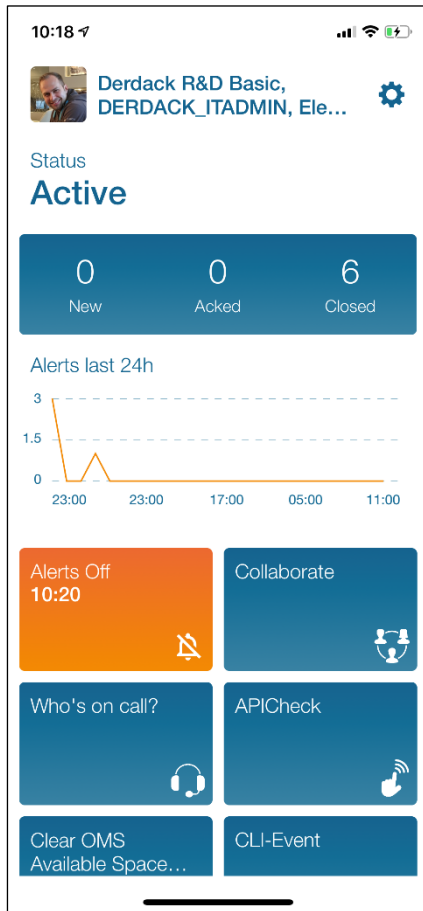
10:18

Derdack R&D Basic, DERDACK_ITADMIN, Ele...

Status
Active

| 0 | 0 | 6 |
|---|---|---|
| New | Acked | Closed |

Alerts last 24h

3
1.5
0
23:00 23:00 17:00 05:00 11:00

Alerts Off
10:20

Collaborate

Who's on call?

APICheck

Clear OMS Available Space...

CLI-Event